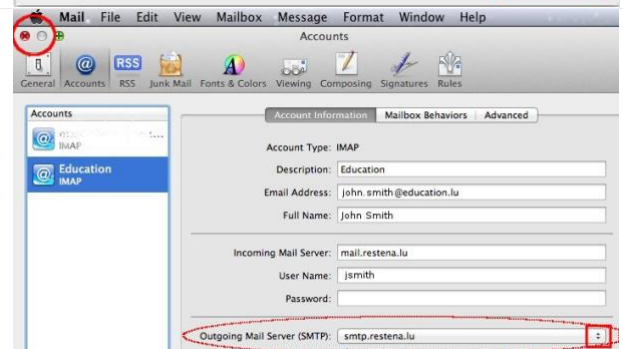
Mail File Edit View Mailbox Message Format Window Help

Accounts

General Accounts RSS Junk Mail Fonts & Colors Viewing Composing Signatures Rules

Accounts

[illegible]
IMAP

Education
IMAP

Account Information Mailbox Behaviors Advanced

Account Type: IMAP

Description: Education

Email Address: john.smith@education.lu

Full Name: John Smith

Incoming Mail Server: mail.restena.lu

User Name: jsmith

Password:

Outgoing Mail Server (SMTP): smtp.restena.lu